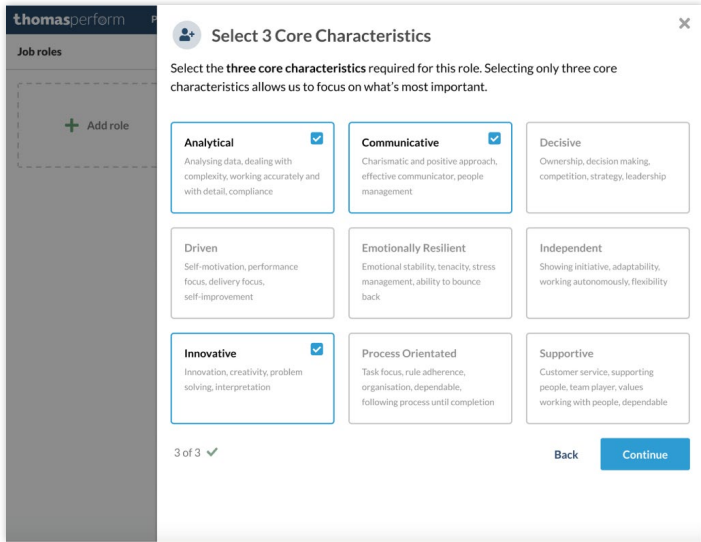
thomasperform

Job roles

+ Add role

Select 3 Core Characteristics

×

Select the **three core characteristics** required for this role. Selecting only three core characteristics allows us to focus on what's most important.

Analytical
Analysing data, dealing with complexity, working accurately and with detail, compliance

Communicative
Charismatic and positive approach, effective communicator, people management

Decisive
Ownership, decision making, competition, strategy, leadership

Driven
Self-motivation, performance focus, delivery focus, self-improvement

Emotionally Resilient
Emotional stability, tenacity, stress management, ability to bounce back

Independent
Showing initiative, adaptability, working autonomously, flexibility

Innovative
Innovation, creativity, problem solving, interpretation

Process Orientated
Task focus, rule adherence, organisation, dependable, following process until completion

Supportive
Customer service, supporting people, team player, values working with people, dependable

3 of 3 ✓

Back

Continue